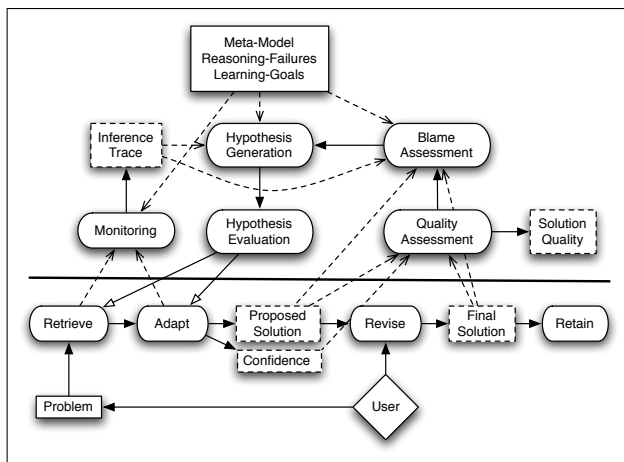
Meta-Model
Reasoning-Failures
Learning-Goals

Inference Trace

Hypothesis Generation

Blame Assessment

Monitoring

Hypothesis Evaluation

Quality Assessment

Solution Quality

Retrieve

Adapt

Proposed Solution

Revise

Final Solution

Retain

Confidence

Problem

User